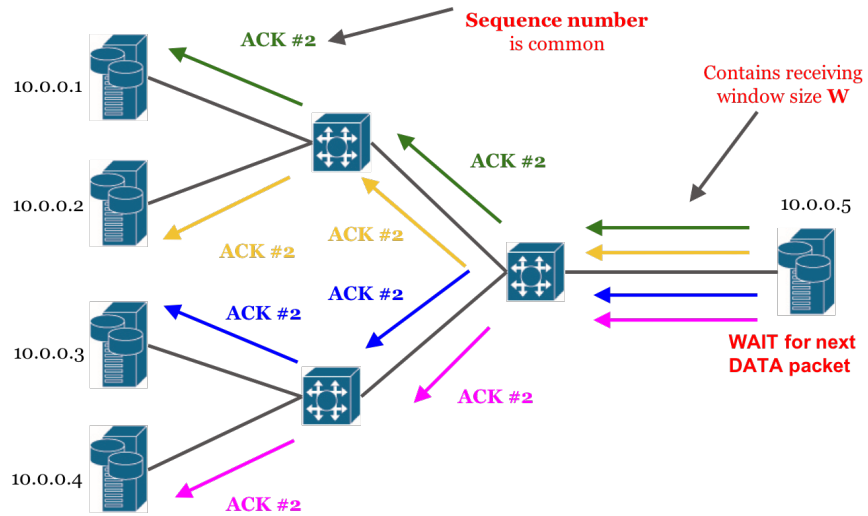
ACK #2

Sequence number is common

Contains receiving window size W

10.0.0.1

ACK #2

10.0.0.2

ACK #2

ACK #2

10.0.0.5

ACK #2

ACK #2

10.0.0.3

WAIT for next DATA packet

ACK #2

10.0.0.4

ACK #2